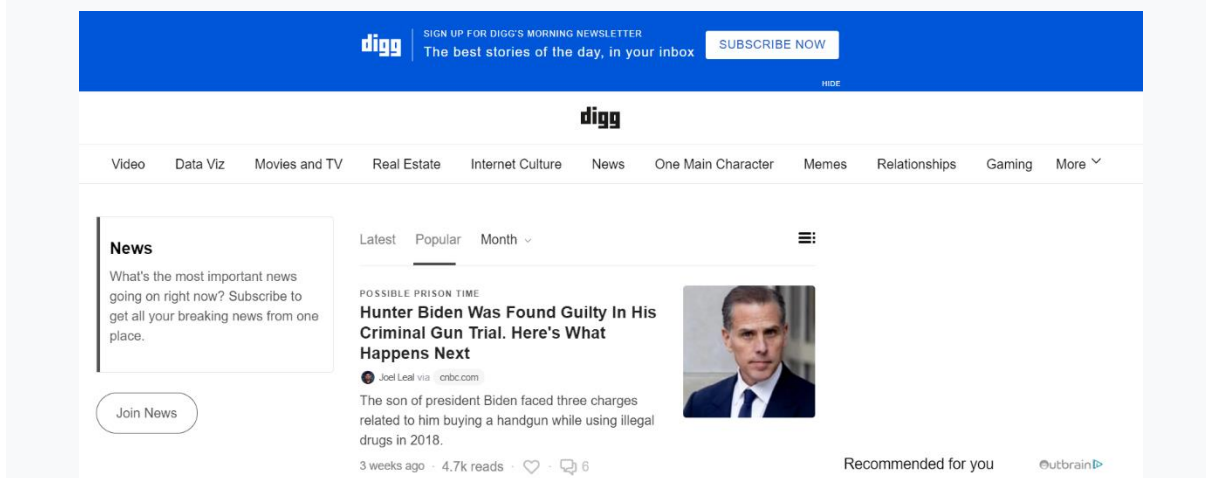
digg

SIGN UP FOR DIGG'S MORNING NEWSLETTER
The best stories of the day, in your inbox

SUBSCRIBE NOW

HIDE

digg

Video Data Viz Movies and TV Real Estate Internet Culture News One Main Character Memes Relationships Gaming More

News

What's the most important news going on right now? Subscribe to get all your breaking news from one place.

Join News

Latest Popular Month

POSSIBLE PRISON TIME

Hunter Biden Was Found Guilty In His Criminal Gun Trial. Here's What Happens Next

Joel Leal via cnbc.com

The son of president Biden faced three charges related to him buying a handgun while using illegal drugs in 2018.

3 weeks ago · 4.7k reads · · 6

Recommended for you

Outbrain